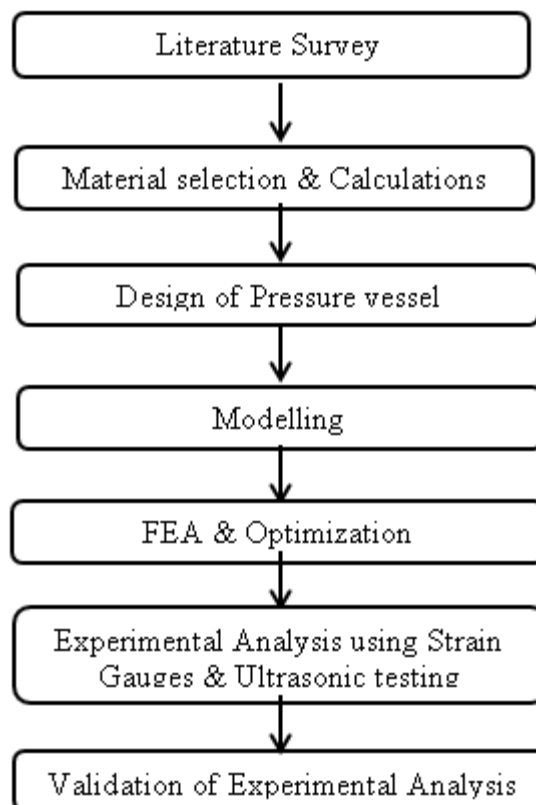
Literature Survey

Material selection & Calculations

Design of Pressure vessel

Modelling

FEA & Optimization

Experimental Analysis using Strain Gauges & Ultrasonic testing

Validation of Experimental Analysis